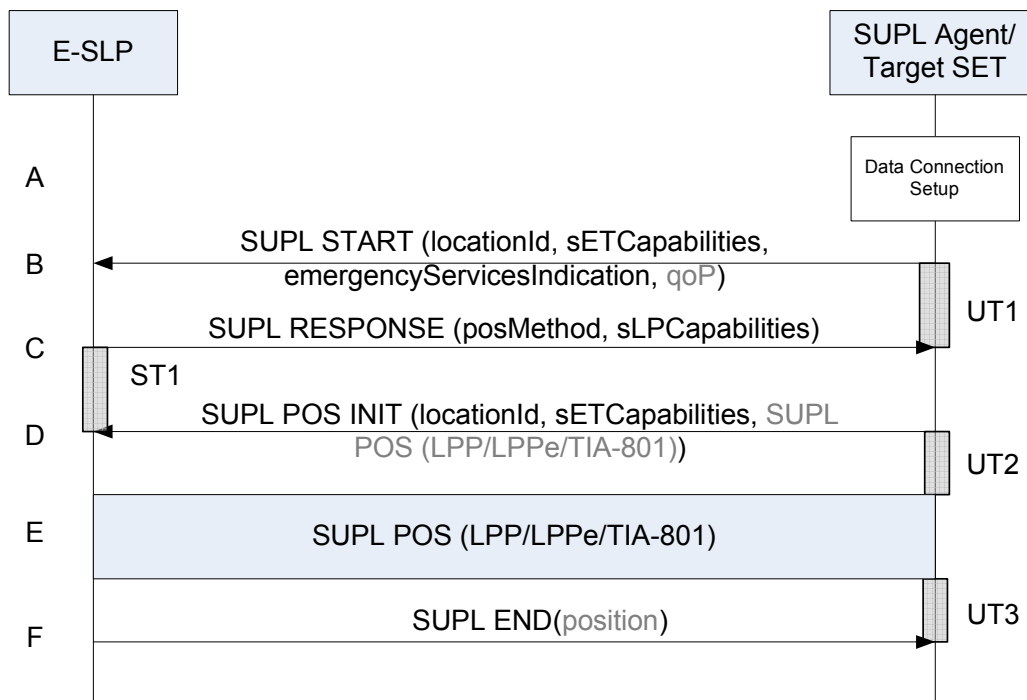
E-SLP

SUPL Agent/ Target SET

A

Data Connection Setup

B

SUPL START (locationId, sETCapabilities, emergencyServicesIndication, qoP)

UT1

C

SUPL RESPONSE (posMethod, sLPCapabilities)

ST1

D

SUPL POS INIT (locationId, sETCapabilities, SUPL POS (LPP/LPPe/TIA-801))

UT2

E

SUPL POS (LPP/LPPe/TIA-801)

F

SUPL END(position)

UT3